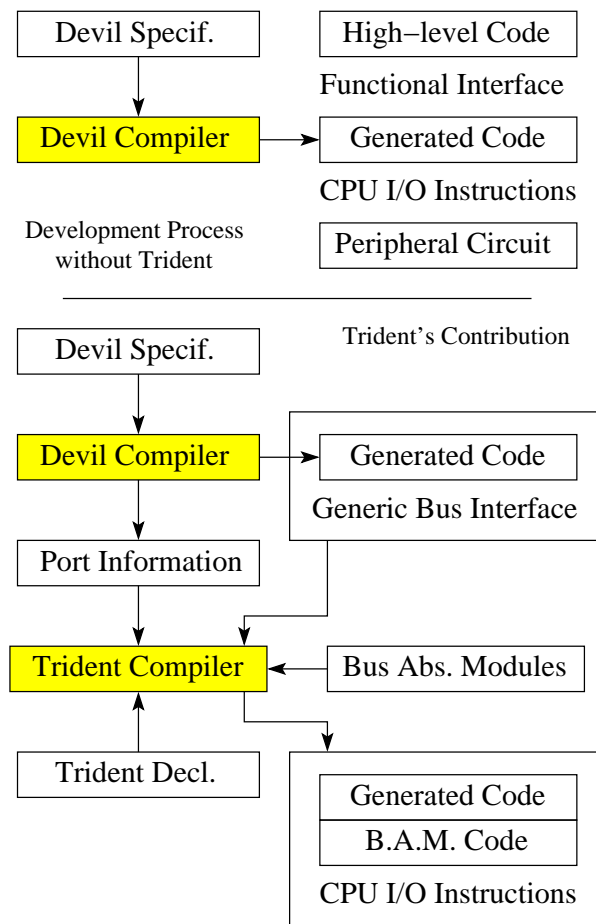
Devil Specif.

High−level Code

Functional Interface

Devil Compiler

Generated Code

CPU I/O Instructions

Development Process without Trident

Peripheral Circuit

Trident's Contribution

Devil Specif.

Devil Compiler

Generated Code

Generic Bus Interface

Port Information

Trident Compiler

Bus Abs. Modules

Trident Decl.

Generated Code

B.A.M. Code

CPU I/O Instructions